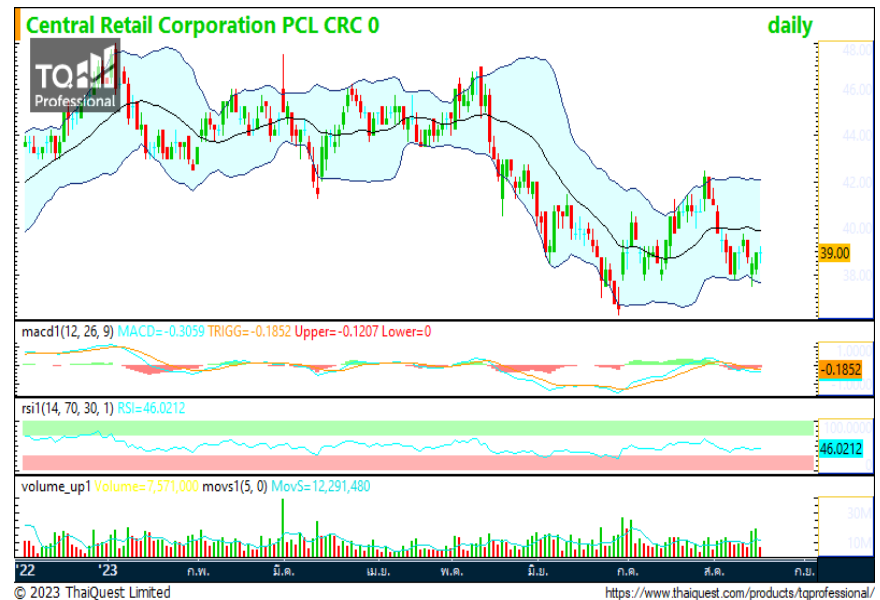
Central Retail Corporation PCL CRC 0

daily

TQ Professional

48.00
46.00
44.00
42.00
40.00
39.00
38.00

macd1(12, 26, 9) MACD= -0.3059 TRIGG= -0.1852 Upper= -0.1207 Lower=0

1.0000
-0.1852

rsi1(14, 70, 30, 1) RSI=46.0212

100.0000
46.0212

volume_up1 Volume=7,571,000 movs1(5, 0) MovS=12,291,480

30M
10M

'22 '23 ก.พ. มี.ค. เม.ย. พ.ค. มิ.ย. ก.ค. ส.ค. ก.ย.

© 2023 ThaiQuest Limited

https://www.thaiquest.com/products/tqprofessional/